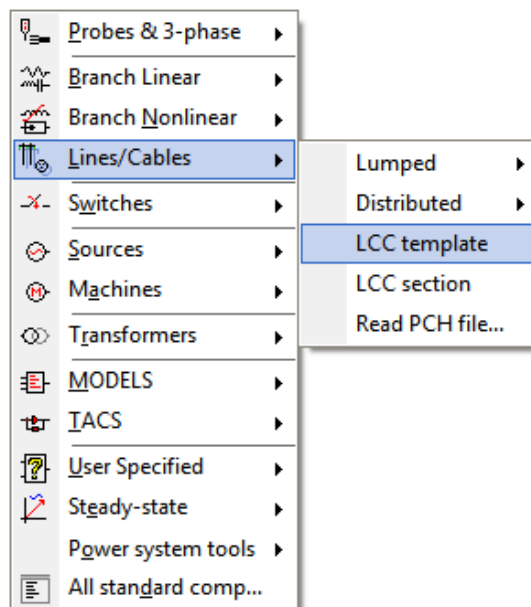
Probes & 3-phase
Branch Linear
Branch Nonlinear
Lines/Cables
Switches
Sources
Machines
Transformers
MODELS
TACS
User Specified
Steady-state
Power system tools
All standard comp...

Lumped
Distributed
LCC template
LCC section
Read PCH file...